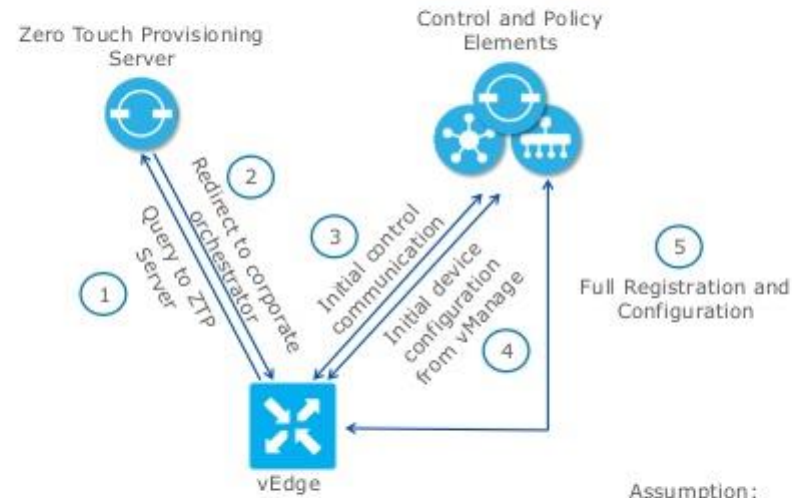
Zero Touch Provisioning Server

Control and Policy Elements

2

Redirect to corporate orchestrator

Query to ZTP Server

1

3

Initial control communication

Initial device configuration from vManage

4

5

Full Registration and Configuration

vEdge

Assumption: